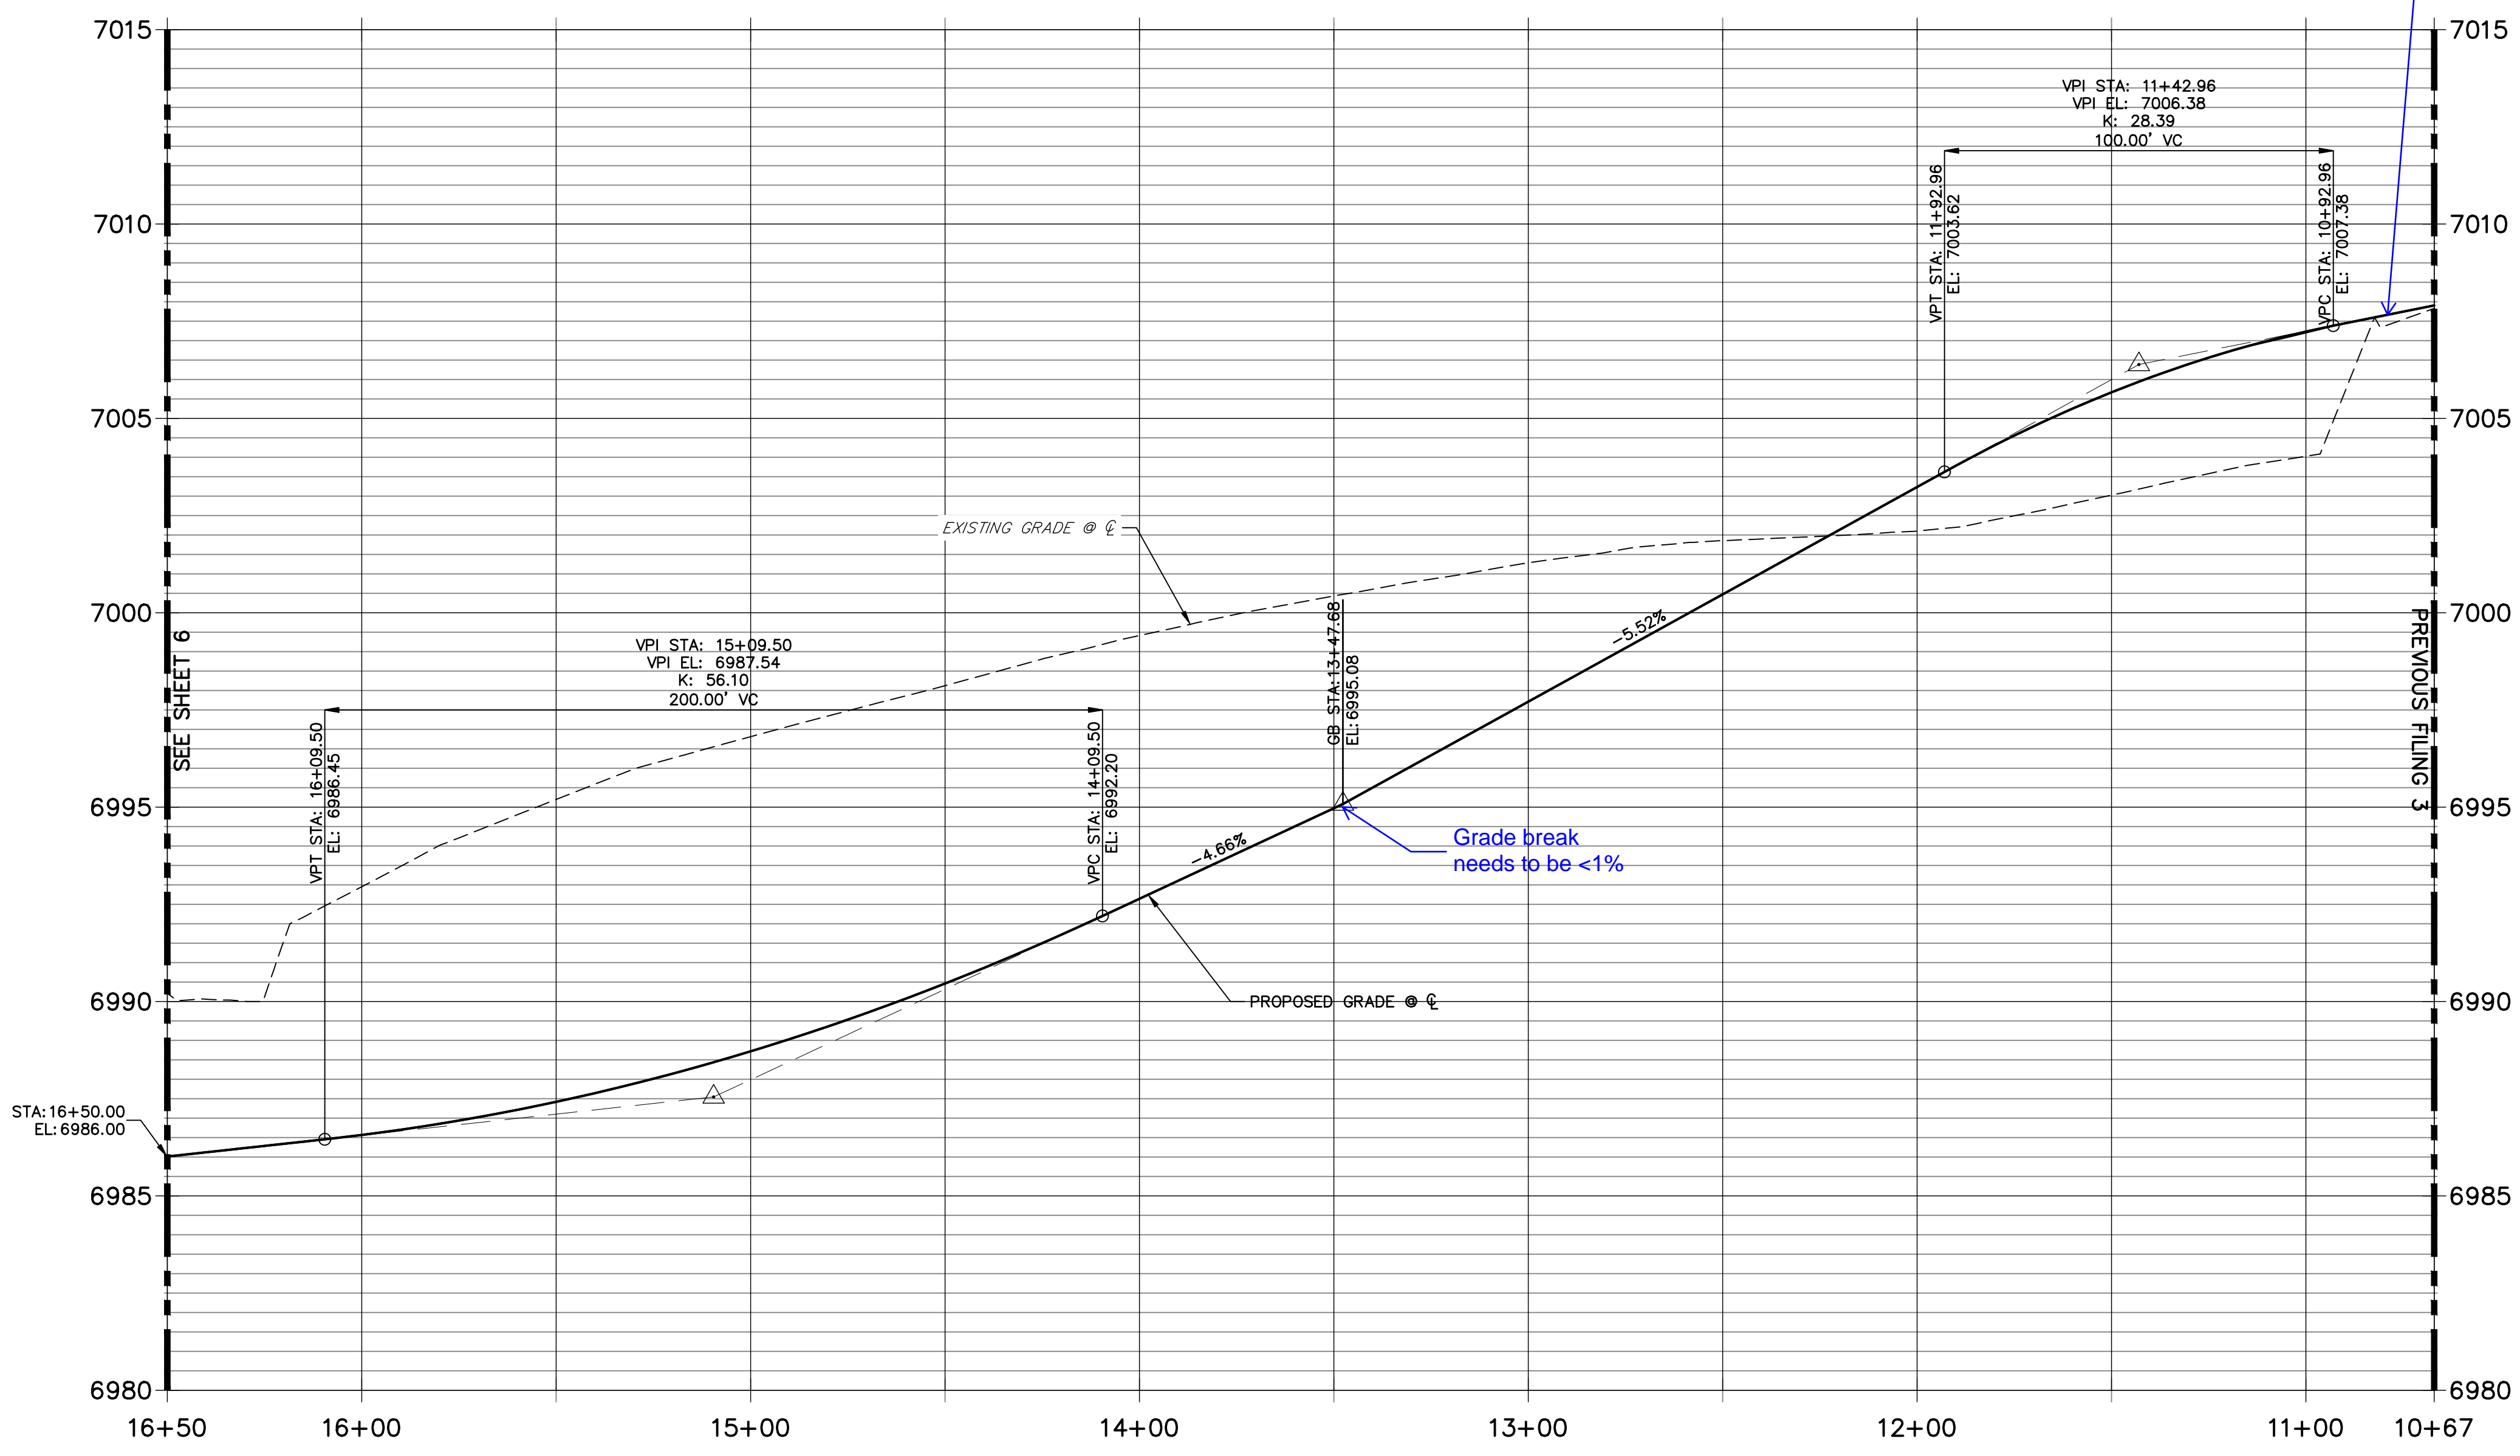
7015
7010
7005
7000
6995
6990
6985
6980

7015
7010
7005
7000
6995
6990
6985
6980

VPI STA: 11+42.96
VPI EL: 7006.38
K: 28.39
100.00' VC

VPT STA: 11+92.96
EL: 7003.62

VPC STA: 10+92.96
EL: 7007.38

EXISTING GRADE @ ℄

-5.52%

VPI STA: 15+09.50
VPI EL: 6987.54
K: 56.10
200.00' VC

SEE SHEET 6

PREVIOUS FILING 3

GB STA:13+47.68
EL: 6995.08

VPT STA: 16+09.50
EL: 6986.45

VPC STA: 14+09.50
EL: 6992.20

-4.66%

Grade break
needs to be <1%

PROPOSED GRADE @ ℄

STA:16+50.00
EL:6986.00

16+50
16+00
15+00
14+00
13+00
12+00
11+00
10+67